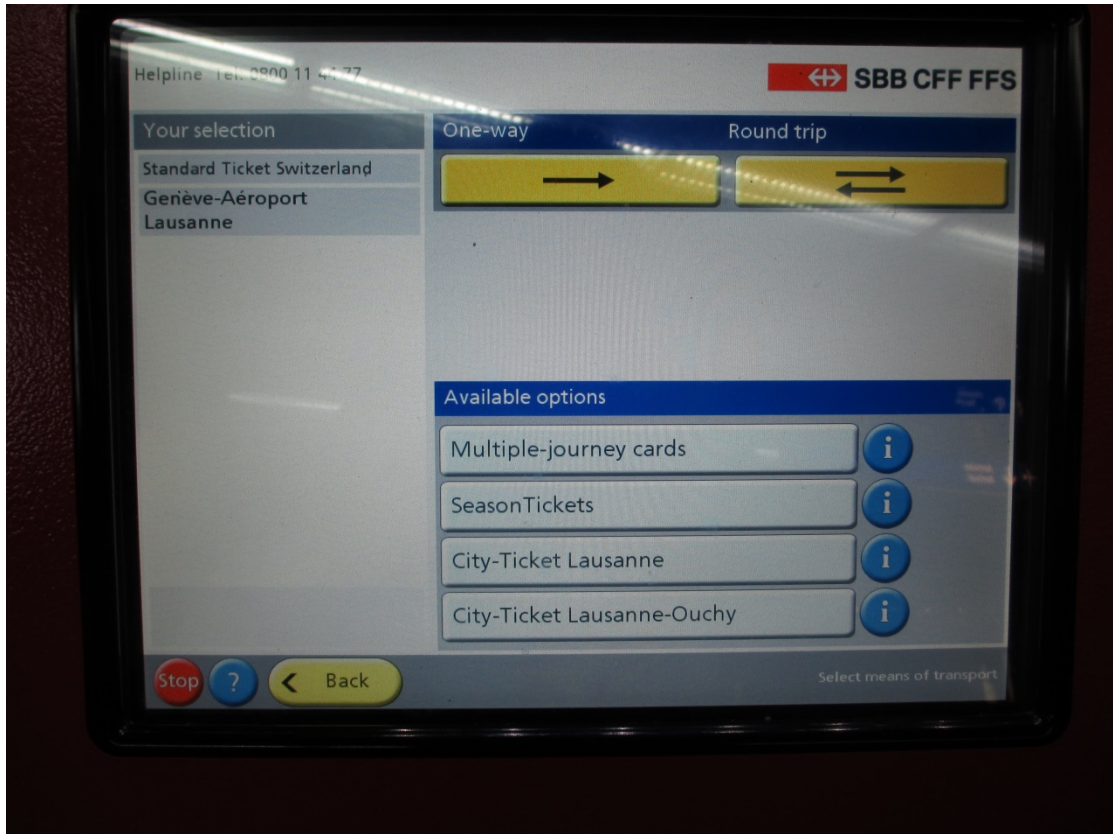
Helpline Tel. 0800 11 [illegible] 77

SBB CFF FFS

Your selection

Standard Ticket Switzerland

Genève-Aéroport
Lausanne

One-way

Round trip

Available options

Multiple-journey cards

SeasonTickets

City-Ticket Lausanne

City-Ticket Lausanne-Ouchy

Stop

?

Back

Select means of transport